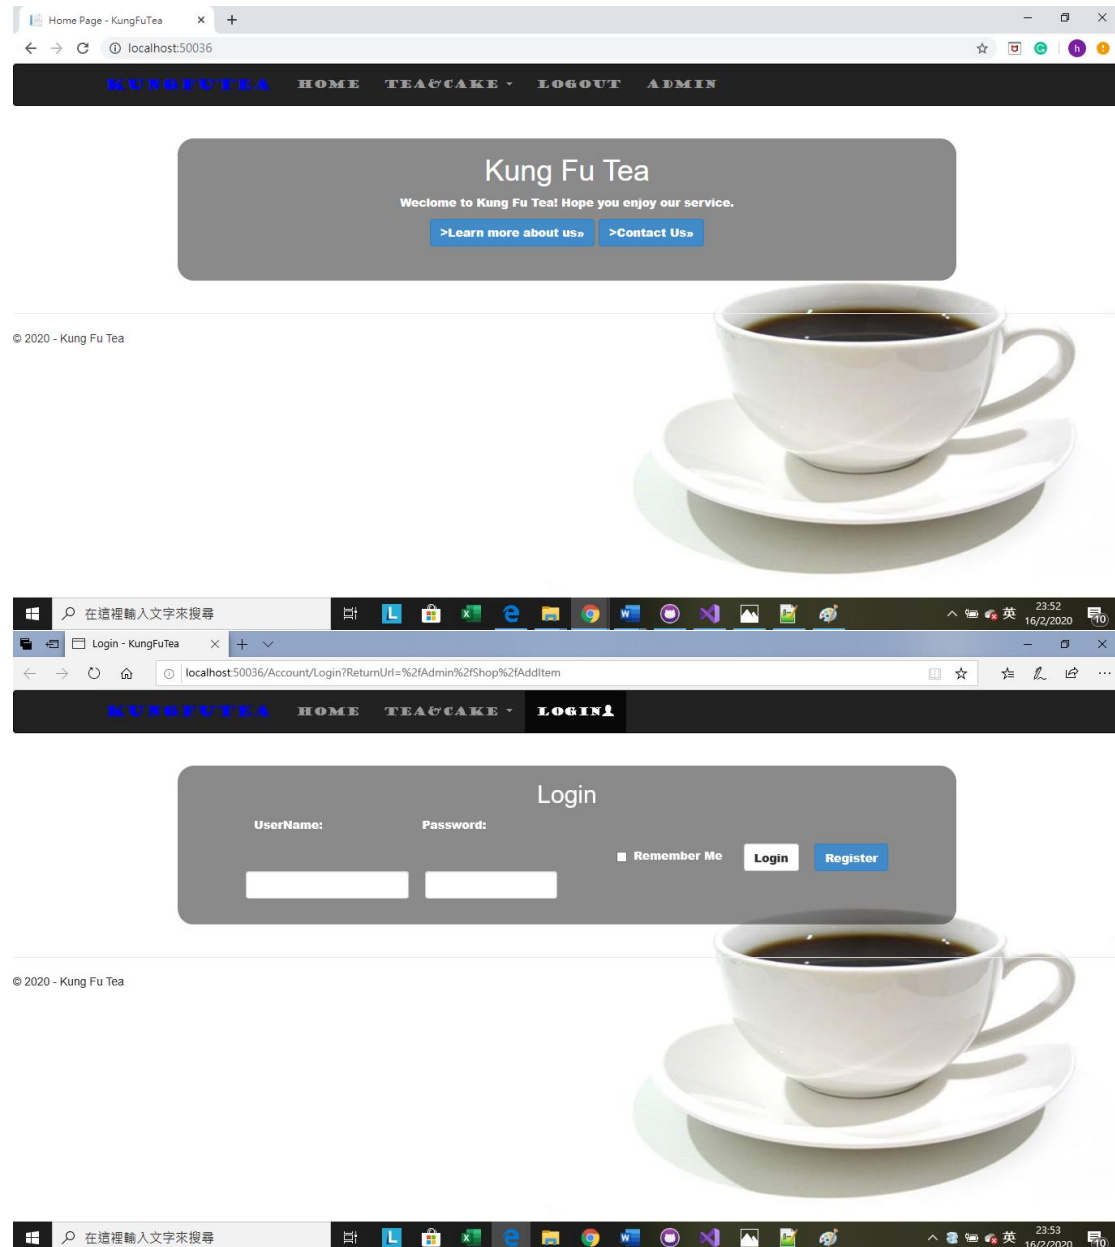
Home Page - KungFuTea × +

localhost:50036

KUNGFUTEA HOME TEA&CAKE LOGOUT ADMIN

Kung Fu Tea

Weclome to Kung Fu Tea! Hope you enjoy our service.

>Learn more about us» >Contact Us»

© 2020 - Kung Fu Tea

在這裡輸入文字來搜尋

英 23:52 16/2/2020 10

Login - KungFuTea × +

localhost:50036/Account/Login?ReturnUrl=%2fAdmin%2fShop%2fAddItem

KUNGFUTEA HOME TEA&CAKE LOGIN

Login

UserName: Password:

Remember Me Login Register

© 2020 - Kung Fu Tea

在這裡輸入文字來搜尋

英 23:53 16/2/2020 10